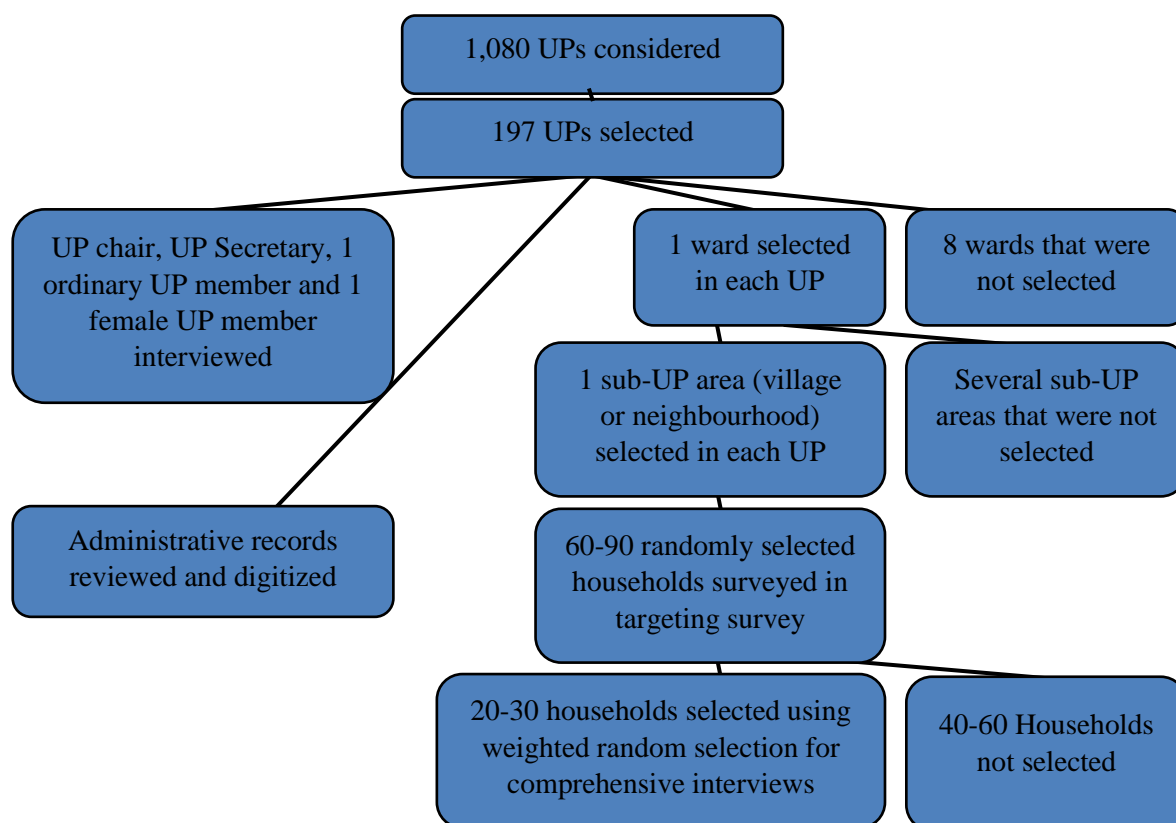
1,080 UPs considered

197 UPs selected

UP chair, UP Secretary, 1 ordinary UP member and 1 female UP member interviewed

1 ward selected in each UP

8 wards that were not selected

1 sub-UP area (village or neighbourhood) selected in each UP

Several sub-UP areas that were not selected

Administrative records reviewed and digitized

60-90 randomly selected households surveyed in targeting survey

20-30 households selected using weighted random selection for comprehensive interviews

40-60 Households not selected